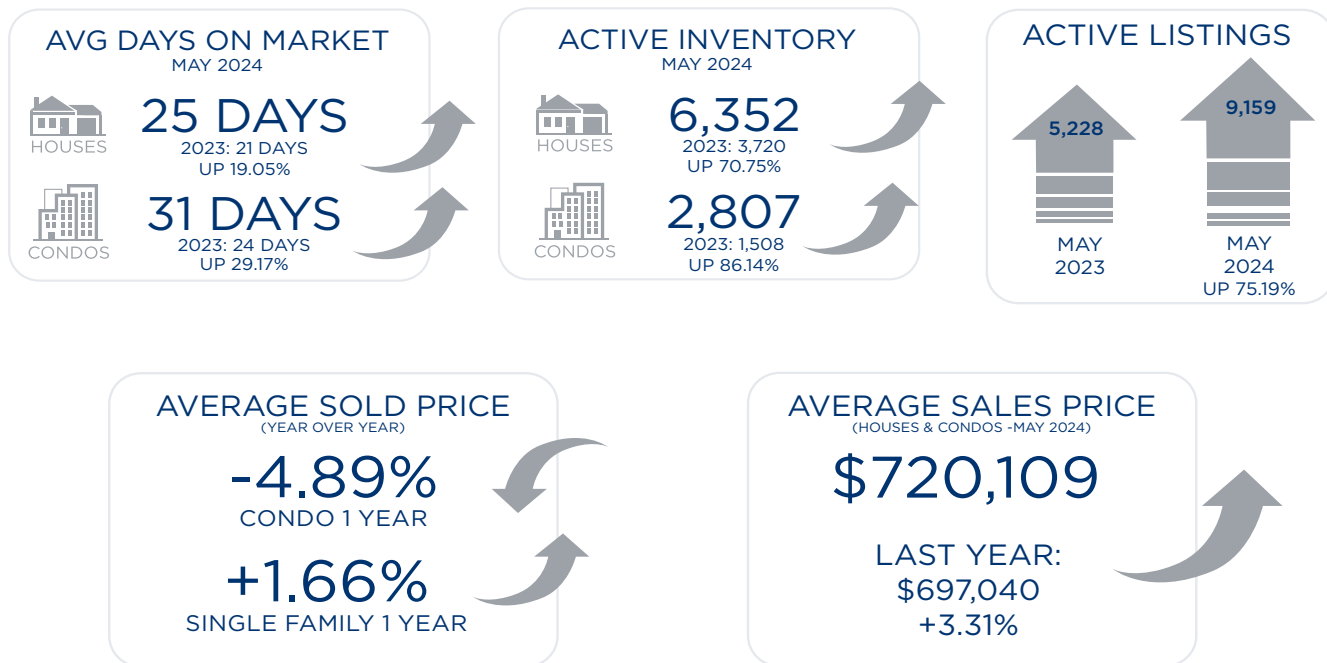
AVG DAYS ON MARKET
MAY 2024

HOUSES
25 DAYS
2023: 21 DAYS
UP 19.05%

CONDOS
31 DAYS
2023: 24 DAYS
UP 29.17%

ACTIVE INVENTORY
MAY 2024

HOUSES
6,352
2023: 3,720
UP 70.75%

CONDOS
2,807
2023: 1,508
UP 86.14%

ACTIVE LISTINGS

5,228
MAY
2023

9,159
MAY
2024
UP 75.19%

AVERAGE SOLD PRICE
(YEAR OVER YEAR)
-4.89%
CONDO 1 YEAR
+1.66%
SINGLE FAMILY 1 YEAR

AVERAGE SALES PRICE
(HOUSES & CONDOS -MAY 2024)
$720,109
LAST YEAR:
$697,040
+3.31%